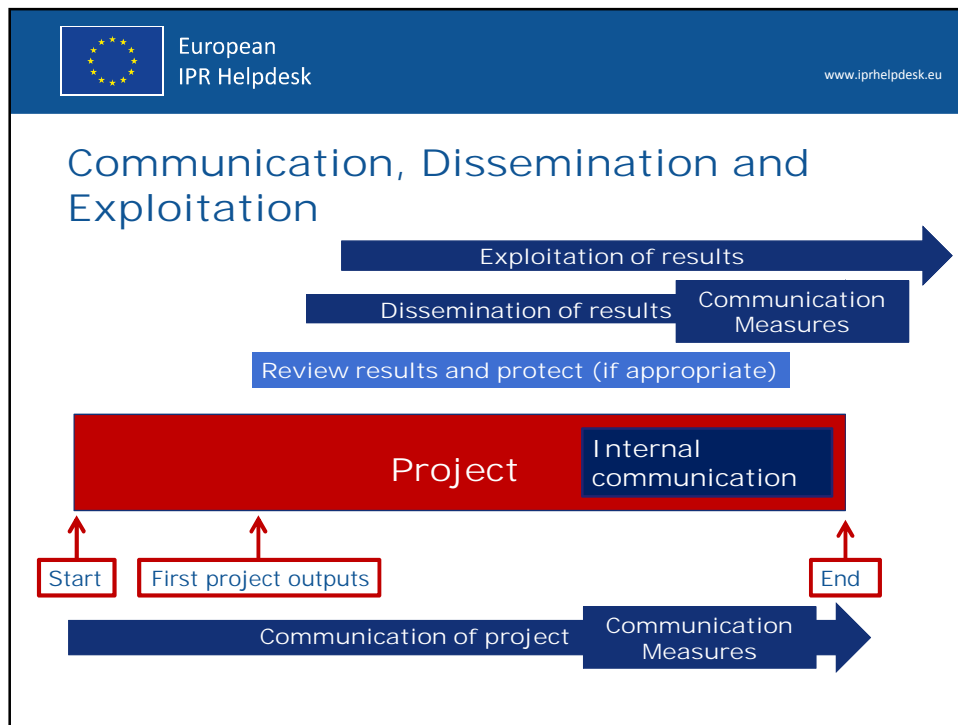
European IPR Helpdesk

www.iprhelpdesk.eu

Communication, Dissemination and Exploitation

Exploitation of results

Dissemination of results

Communication Measures

Review results and protect (if appropriate)

Project

Internal communication

Start

First project outputs

End

Communication of project

Communication Measures